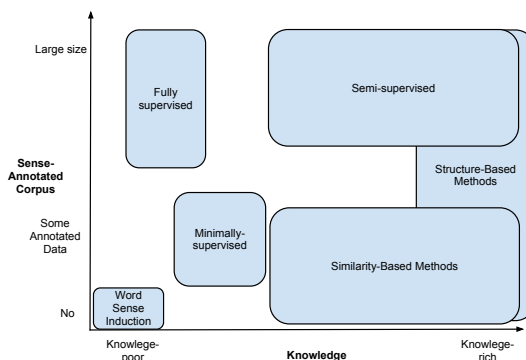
Large size

Fully supervised

Semi-supervised

Sense-Annotated Corpus

Structure-Based Methods

Some Annotated Data

Minimally-supervised

Similarity-Based Methods

No

Word Sense Induction

Knowlege-poor

Knowledge

Knowlege-rich